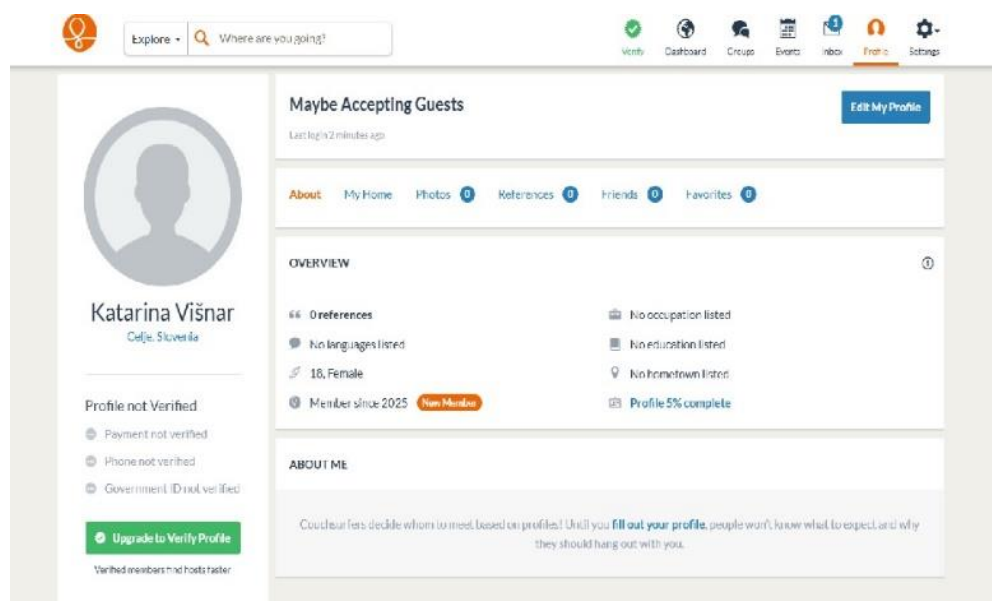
Explore ▾ Where are you going?

Verify Dashboard Groups Events 1 Inbox Profile Settings

Maybe Accepting Guests
Last login 2 minutes ago

Edit My Profile

Katarina Višnar
Celje, Slovenia

Profile not Verified
Payment not verified
Phone not verified
Government ID not verified

Upgrade to Verify Profile
Verified members find hosts faster

About My Home Photos 0 References 0 Friends 0 Favorites 0

OVERVIEW

0 references
No languages listed
18, Female
Member since 2025 New Member
No occupation listed
No education listed
No hometown listed
Profile 5% complete

ABOUT ME

Couchsurfers decide whom to meet based on profiles! Until you fill out your profile, people won't know what to expect and why they should hang out with you.